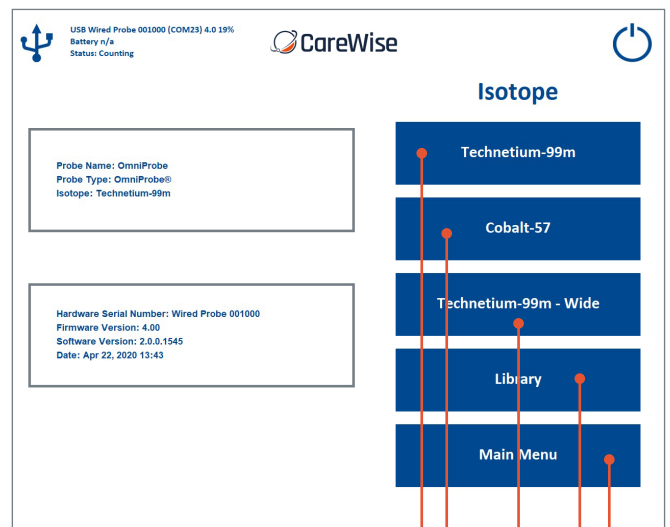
USB Wired Probe 001000 (COM23) 4.0 19%
Battery n/a
Status: Counting

CareWise

Isotope

Probe Name: OmniProbe
Probe Type: OmniProbe®
Isotope: Technetium-99m

Hardware Serial Number: Wired Probe 001000
Firmware Version: 4.00
Software Version: 2.0.0.1545
Date: Apr 22, 2020 13:43

Technetium-99m

Cobalt-57

Technetium-99m - Wide

Library

Main Menu